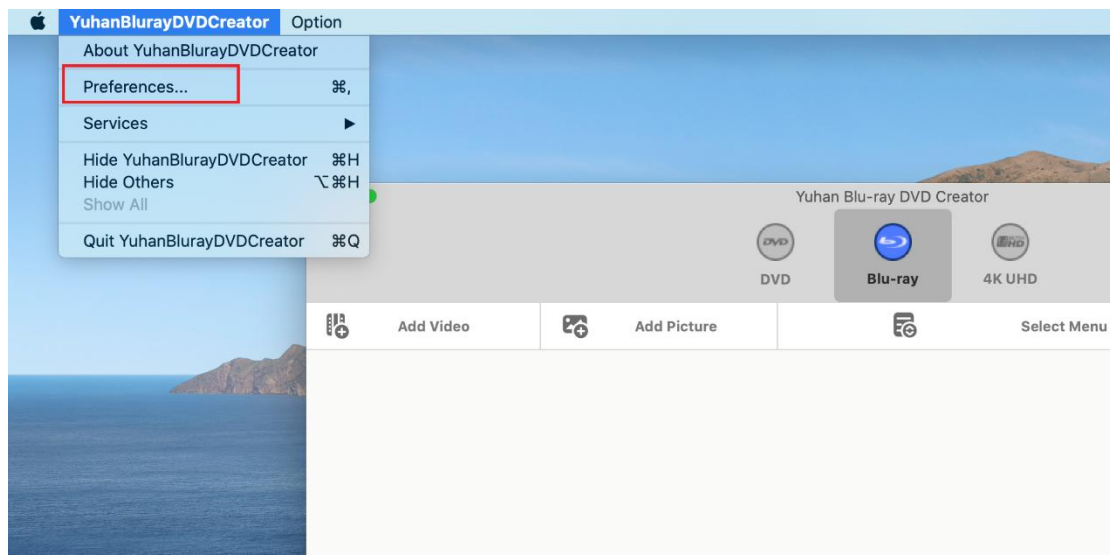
YuhanBlurayDVDCreator Option

About YuhanBlurayDVDCreator

Preferences... ⌘,

Services ▶

Hide YuhanBlurayDVDCreator ⌘H
Hide Others ⌥⌘H
Show All

Quit YuhanBlurayDVDCreator ⌘Q

Yuhan Blu-ray DVD Creator

DVD
Blu-ray
4K UHD

Add Video
Add Picture
Select Menu